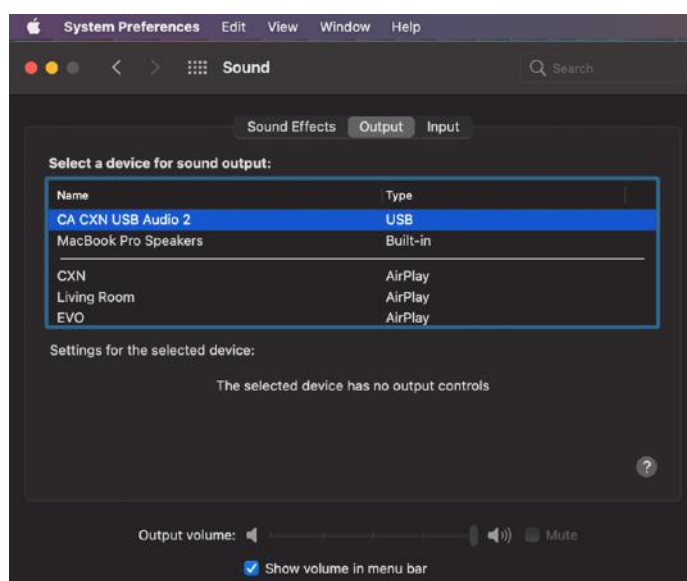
System Preferences Edit View Window Help

Sound

Search

Sound Effects Output Input

Select a device for sound output:

| Name | Type |
|---|---|
| CA CXN USB Audio 2 | USB |
| MacBook Pro Speakers | Built-in |
| CXN | AirPlay |
| Living Room | AirPlay |
| EVO | AirPlay |

Settings for the selected device:

The selected device has no output controls

?

Output volume: Mute

Show volume in menu bar